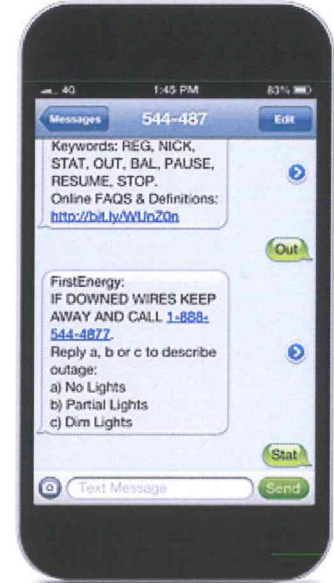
4G 1:45 PM 83%

Messages 544-487 Edit

Keywords: REG, NICK, STAT, OUT, BAL, PAUSE, RESUME, STOP.
Online FAQS & Definitions: http://bit.ly/WUnZ0n

Out

FirstEnergy:
IF DOWNED WIRES KEEP AWAY AND CALL 1-888-544-4877.
Reply a, b or c to describe outage:
a) No Lights
b) Partial Lights
c) Dim Lights

Stat

Text Message Send